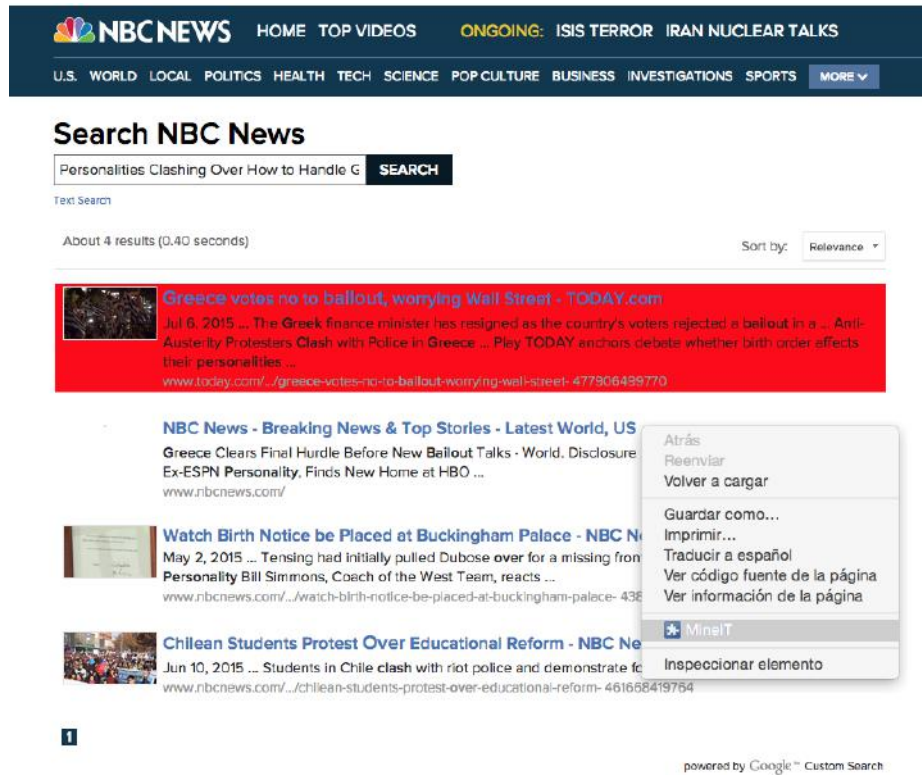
NBCNEWS HOME TOP VIDEOS ONGOING: ISIS TERROR IRAN NUCLEAR TALKS

U.S. WORLD LOCAL POLITICS HEALTH TECH SCIENCE POP CULTURE BUSINESS INVESTIGATIONS SPORTS MORE

Search NBC News

Personalities Clashing Over How to Handle G SEARCH

Text Search

About 4 results (0.40 seconds)

Sort by: Relevance

Greece votes no to bailout, worrying Wall Street - TODAY.com
Jul 6, 2015 ... The Greek finance minister has resigned as the country's voters rejected a bailout in a ... Anti-Austerity Protesters Clash with Police in Greece ... Play TODAY anchors debate whether birth order affects their personalities ...
www.today.com/.../greece-votes-no-to-bailout-worrying-wall-street- 477906489770

NBC News - Breaking News & Top Stories - Latest World, US
Greece Clears Final Hurdle Before New Bailout Talks - World. Disclosure
Ex-ESPN Personality, Finds New Home at HBO ...
www.nbcnews.com/

Watch Birth Notice be Placed at Buckingham Palace - NBC N
May 2, 2015 ... Tensing had initially pulled Dubose over for a missing fron
Personality Bill Simmons, Coach of the West Team, reacts ...
www.nbcnews.com/.../watch-birth-notice-be-placed-at-buckingham-palace- 438

Chilean Students Protest Over Educational Reform - NBC Ne
Jun 10, 2015 ... Students in Chile clash with riot police and demonstrate fo
www.nbcnews.com/.../chilean-students-protest-over-educational-reform- 461668419764

Atrás
Reenviar
Volver a cargar
Guardar como...
Imprimir...
Traducir a español
Ver código fuente de la página
Ver información de la página
MineIT
Inspeccionar elemento

1

powered by Google™ Custom Search